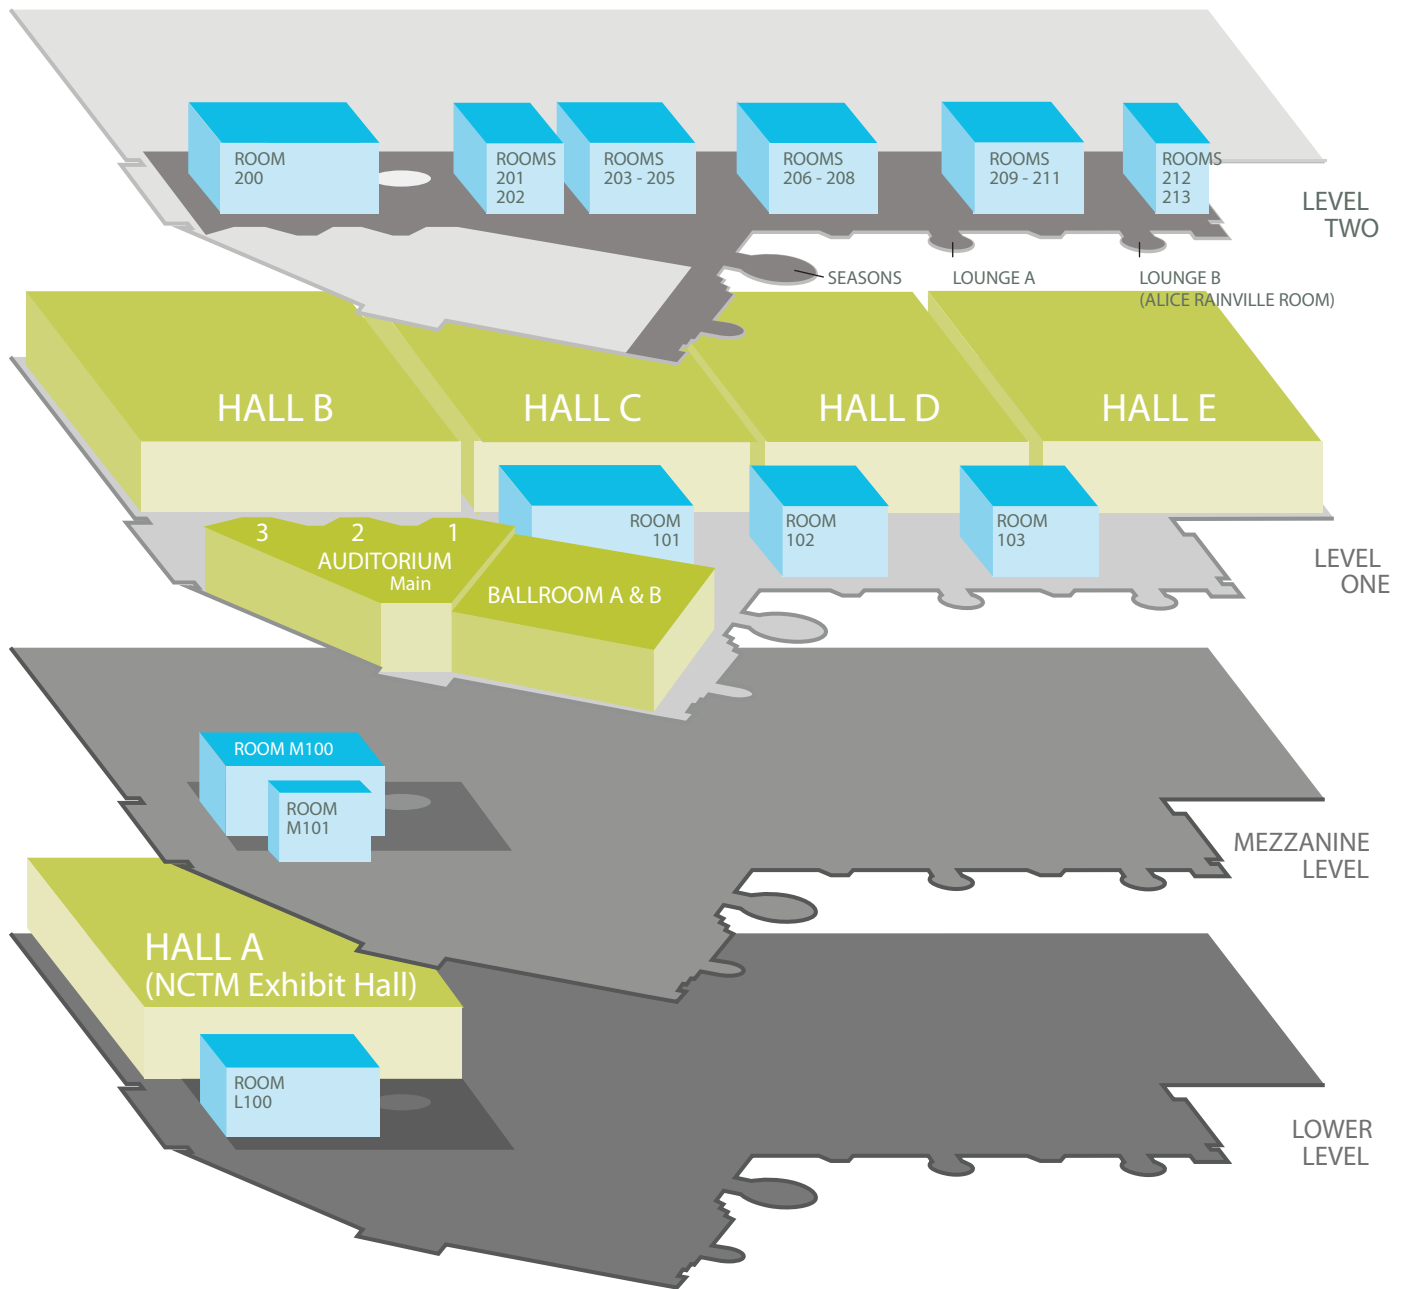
ROOM 200

ROOMS 201 202

ROOMS 203 - 205

ROOMS 206 - 208

ROOMS 209 - 211

ROOMS 212 213

LEVEL TWO

SEASONS

LOUNGE A

LOUNGE B (ALICE RAINVILLE ROOM)

HALL B

HALL C

HALL D

HALL E

ROOM 101

ROOM 102

ROOM 103

3

2

1

AUDITORIUM Main

BALLROOM A & B

LEVEL ONE

ROOM M100

ROOM M101

MEZZANINE LEVEL

HALL A (NCTM Exhibit Hall)

ROOM L100

LOWER LEVEL